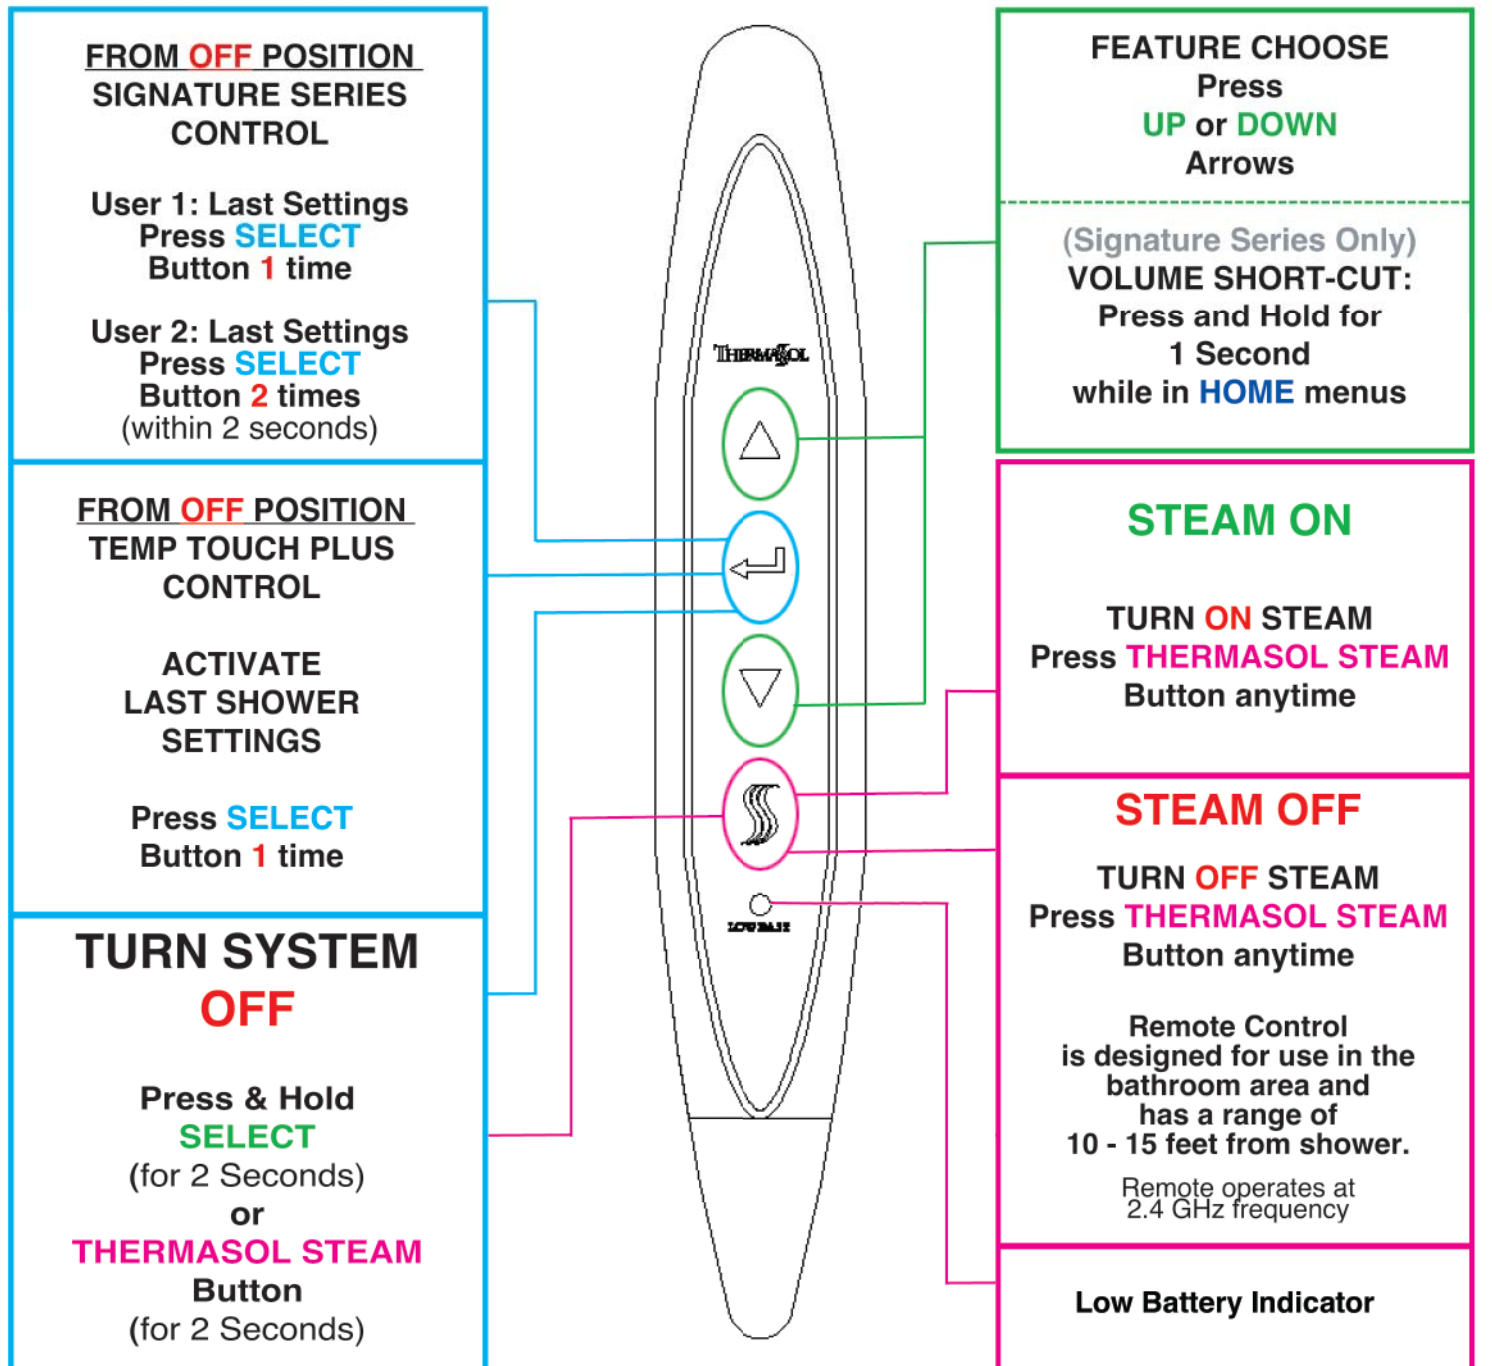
FROM OFF POSITION
SIGNATURE SERIES
CONTROL

User 1: Last Settings
Press SELECT
Button 1 time

User 2: Last Settings
Press SELECT
Button 2 times
(within 2 seconds)

FROM OFF POSITION
TEMP TOUCH PLUS
CONTROL

ACTIVATE
LAST SHOWER
SETTINGS

Press SELECT
Button 1 time

TURN SYSTEM
OFF

Press & Hold
SELECT
(for 2 Seconds)
or
THERMASOL STEAM
Button
(for 2 Seconds)

THERMASOL

LOW BATT

FEATURE CHOOSE
Press
UP or DOWN
Arrows

(Signature Series Only)
VOLUME SHORT-CUT:
Press and Hold for
1 Second
while in HOME menus

STEAM ON

TURN ON STEAM
Press THERMASOL STEAM
Button anytime

STEAM OFF

TURN OFF STEAM
Press THERMASOL STEAM
Button anytime

Remote Control
is designed for use in the
bathroom area and
has a range of
10 - 15 feet from shower.

Remote operates at
2.4 GHz frequency

Low Battery Indicator